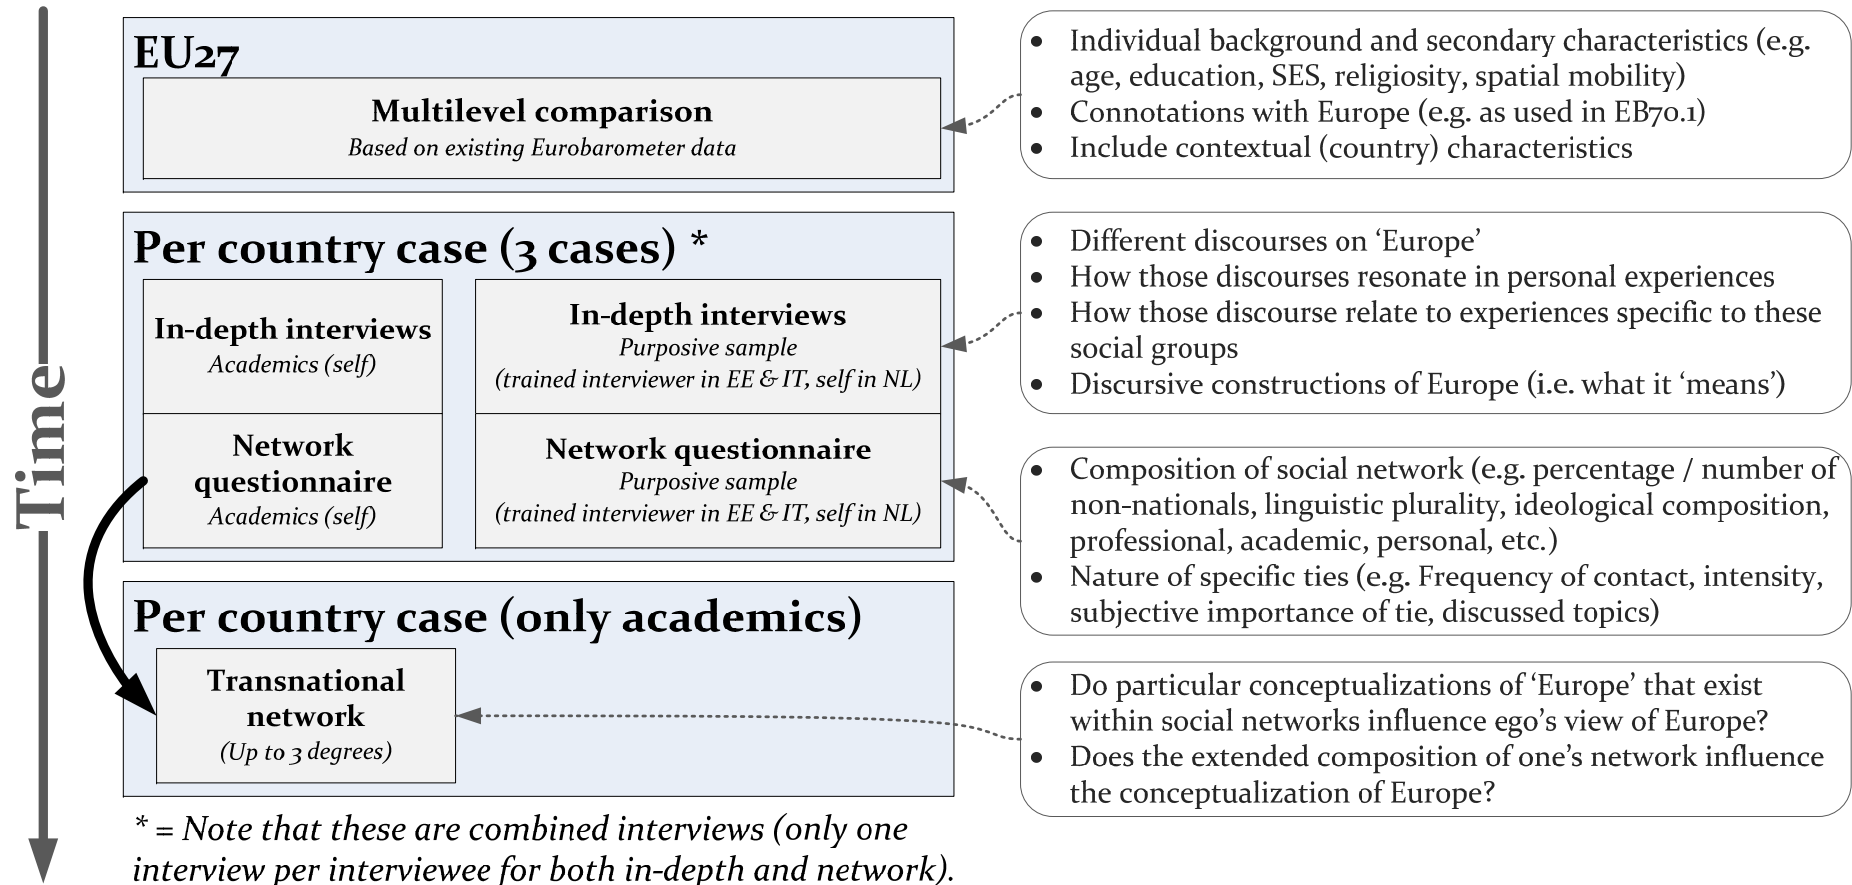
Time

EU27

Multilevel comparison
Based on existing Eurobarometer data

- Individual background and secondary characteristics (e.g. age, education, SES, religiosity, spatial mobility)
- Connotations with Europe (e.g. as used in EB70.1)
- Include contextual (country) characteristics

Per country case (3 cases) *

In-depth interviews
Academics (self)

In-depth interviews
Purposive sample
(trained interviewer in EE & IT, self in NL)

Network questionnaire
Academics (self)

Network questionnaire
Purposive sample
(trained interviewer in EE & IT, self in NL)

- Different discourses on 'Europe'
- How those discourses resonate in personal experiences
- How those discourse relate to experiences specific to these social groups
- Discursive constructions of Europe (i.e. what it 'means')

- Composition of social network (e.g. percentage / number of non-nationals, linguistic plurality, ideological composition, professional, academic, personal, etc.)
- Nature of specific ties (e.g. Frequency of contact, intensity, subjective importance of tie, discussed topics)

Per country case (only academics)

Transnational network
(Up to 3 degrees)

- Do particular conceptualizations of 'Europe' that exist within social networks influence ego's view of Europe?
- Does the extended composition of one's network influence the conceptualization of Europe?

* = Note that these are combined interviews (only one interview per interviewee for both in-depth and network).